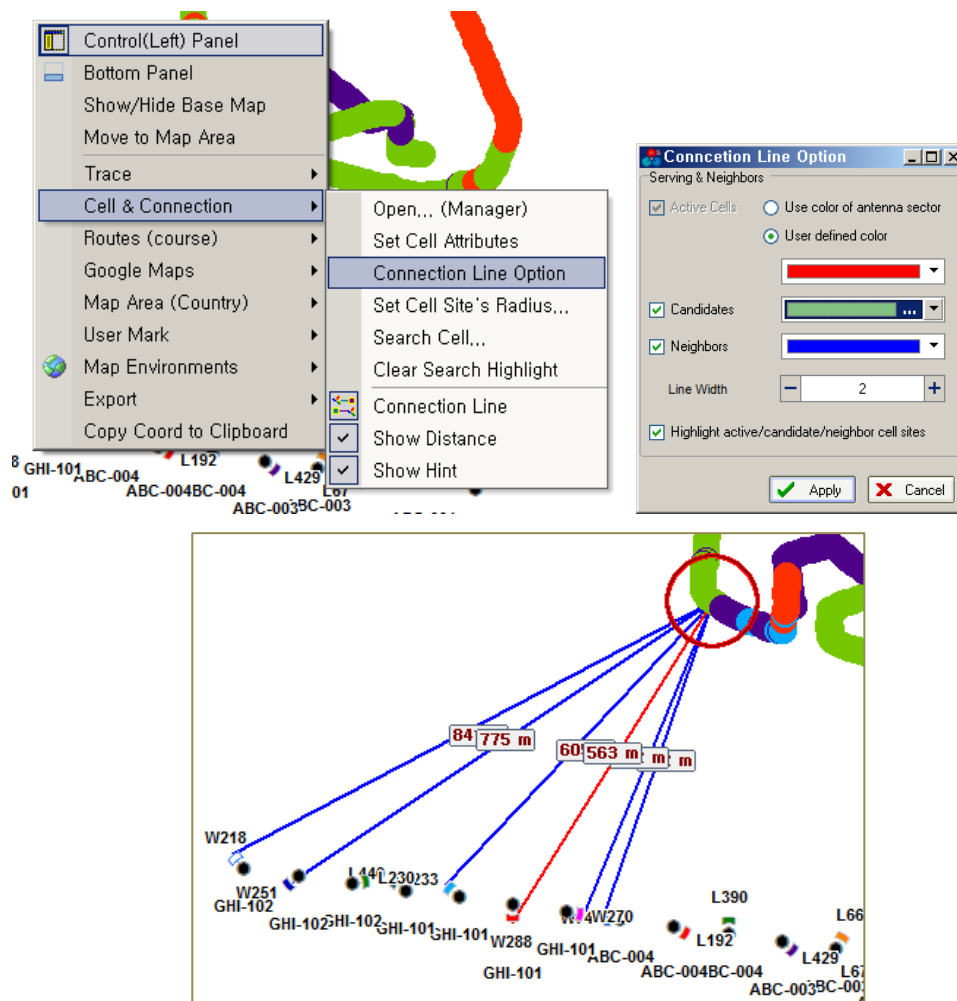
Control(Left) Panel
Bottom Panel
Show/Hide Base Map
Move to Map Area
Trace
Cell & Connection
Routes (course)
Google Maps
Map Area (Country)
User Mark
Map Environments
Export
Copy Coord to Clipboard

Open,,, (Manager)
Set Cell Attributes
Connection Line Option
Set Cell Site's Radius,,,
Search Cell,,,
Clear Search Highlight
Connection Line
Show Distance
Show Hint

8 GHI-101 ABC-004 L192
01 ABC-004BC-004 L429
ABC-003BC-003 L67

Conncetion Line Option
Serving & Neighbors
Active Cells
Use color of antenna sector
User defined color
Candidates
Neighbors
Line Width
2
Highlight active/candidate/neighbor cell sites
Apply
Cancel

84 775 m
60 563 m
m m
W218
W251
GHI-102
GHI-102 GHI-102
L440 L230 233
GHI-101 GHI-101
W288
GHI-101
W W270
GHI-101
ABC-004
L390
L192
ABC-004BC-004
L66
L429
L67
ABC-003BC-003